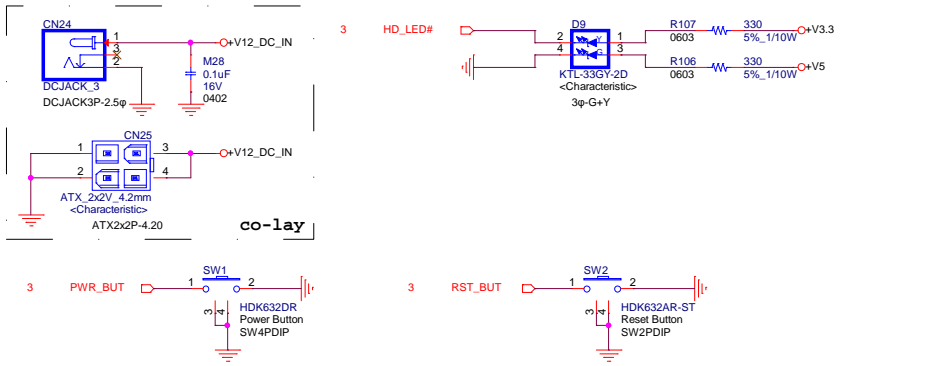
CN24
1
3
2
DCJACK_3
DCJACK3P-2.5φ
+V12_DC_IN
M28
0.1uF
16V
0402

3 HD_LED#
D9
2
4
1
3
Y
G
KTL-33GY-2D
<Characteristic>
3φ-G+Y
R107
0603
330
5%_1/10W
+V3.3
R106
0603
330
5%_1/10W
+V5

CN25
1
2
3
4
+V12_DC_IN
ATX_2x2V_4.2mm
<Characteristic>
ATX2x2P-4.20
co-lay

3 PWR_BUT
SW1
1
2
3
4
HDK632DR
Power Button
SW4PDIP

3 RST_BUT
SW2
1
2
3
4
HDK632AR-ST
Reset Button
SW2PDIP